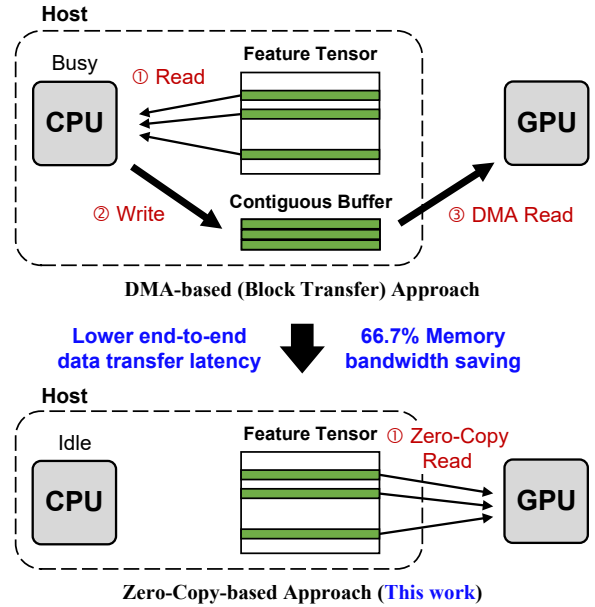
Host

Busy

① Read

Feature Tensor

CPU

GPU

② Write

Contiguous Buffer

③ DMA Read

DMA-based (Block Transfer) Approach

Lower end-to-end data transfer latency

66.7% Memory bandwidth saving

Host

Idle

Feature Tensor

① Zero-Copy Read

CPU

GPU

Zero-Copy-based Approach (This work)